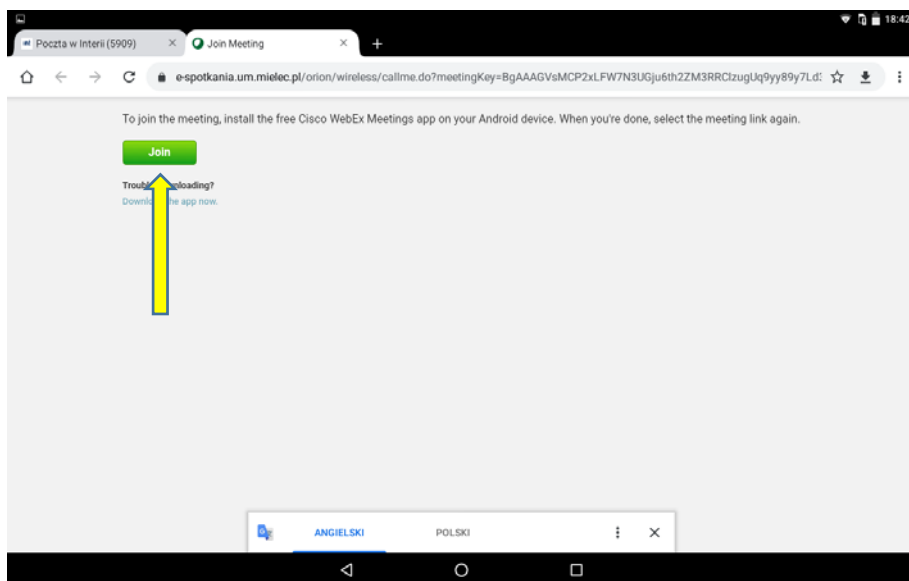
18:42

Poczta w Interii (5909) ×

Join Meeting ×

+

e-spotkania.um.mielec.pl/orion/wireless/callme.do?meetingKey=BgAAAGVsMCP2xLFW7N3UGju6th2ZM3RRClzugUq9yy89y7Ld:

To join the meeting, install the free Cisco WebEx Meetings app on your Android device. When you're done, select the meeting link again.

Join

Troubl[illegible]loading?
Downlo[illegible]he app now.

ANGIELSKI

POLSKI